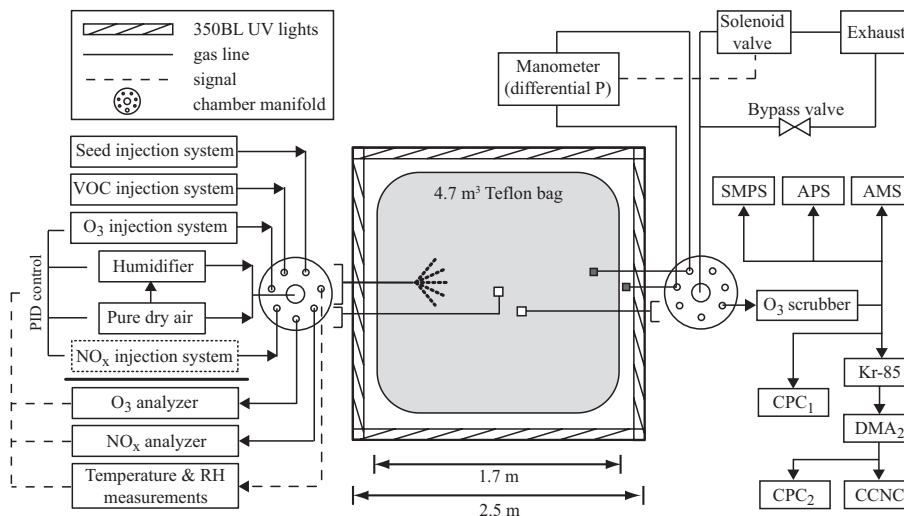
350BL UV lights
gas line
signal
chamber manifold

Seed injection system
VOC injection system
$O_3$ injection system
Humidifier
Pure dry air
$NO_x$ injection system
PID control
$O_3$ analyzer
$NO_x$ analyzer
Temperature & RH measurements

4.7 m³ Teflon bag
1.7 m
2.5 m

Manometer (differential P)
Solenoid valve
Exhaust
Bypass valve
SMPS
APS
AMS
$O_3$ scrubber
Kr-85
$CPC_1$
$DMA_2$
$CPC_2$
CCNC